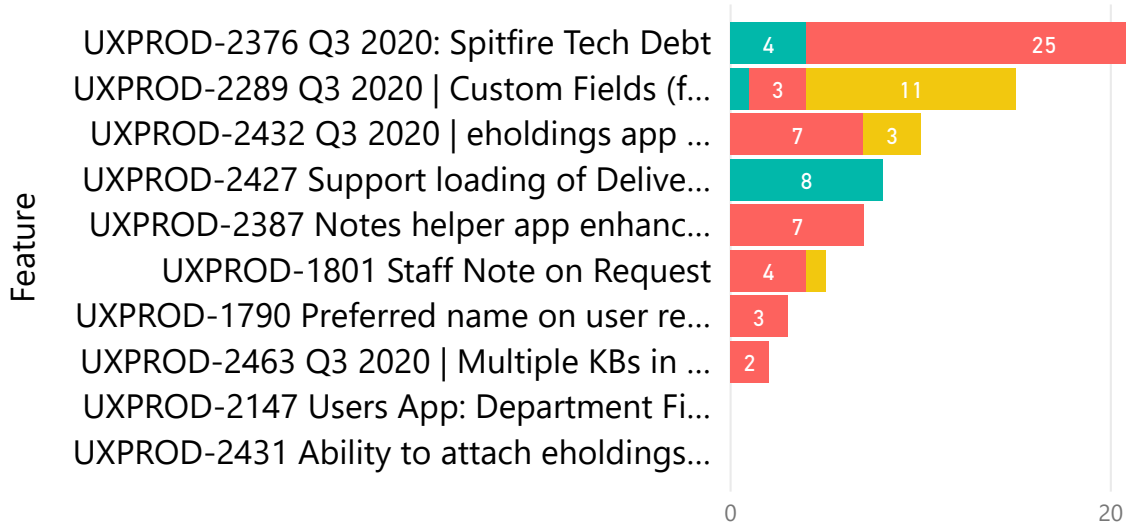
Feature

UXPROD-2376 Q3 2020: Spitfire Tech Debt 4 25
UXPROD-2289 Q3 2020 | Custom Fields (f... 3 11
UXPROD-2432 Q3 2020 | eholdings app ... 7 3
UXPROD-2427 Support loading of Delive... 8
UXPROD-2387 Notes helper app enhanc... 7
UXPROD-1801 Staff Note on Request 4
UXPROD-1790 Preferred name on user re... 3
UXPROD-2463 Q3 2020 | Multiple KBs in ... 2
UXPROD-2147 Users App: Department Fi...
UXPROD-2431 Ability to attach eholdings...

0 20